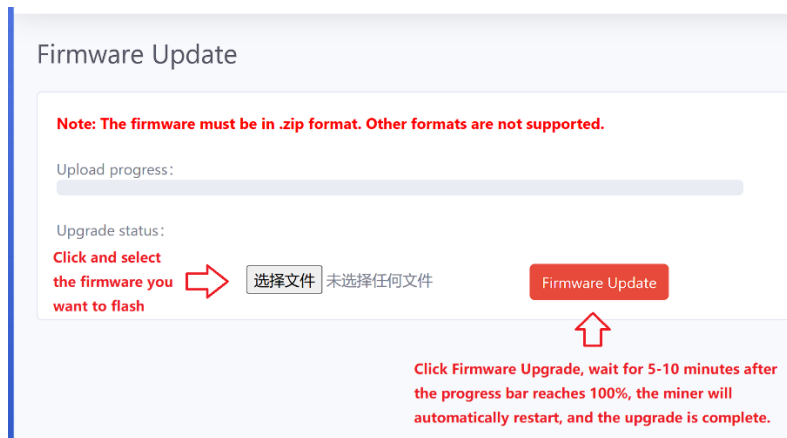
Firmware Update

Note: The firmware must be in .zip format. Other formats are not supported.

Upload progress:

Upgrade status:

Click and select the firmware you want to flash

选择文件 未选择任何文件

Firmware Update

Click Firmware Upgrade, wait for 5-10 minutes after the progress bar reaches 100%, the miner will automatically restart, and the upgrade is complete.